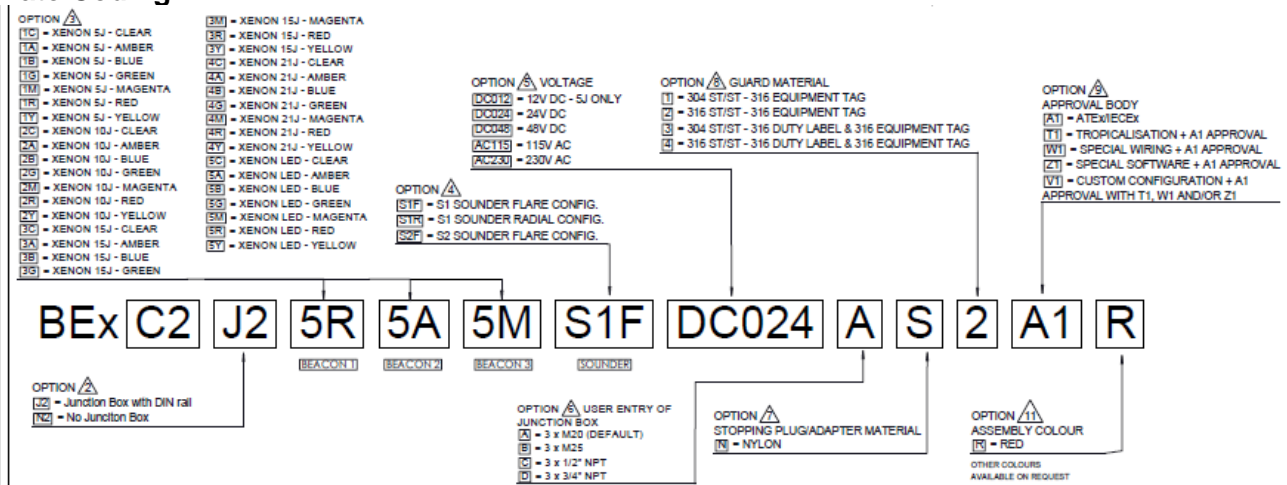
OPTION 3
1C = XENON 5J - CLEAR
1A = XENON 5J - AMBER
1B = XENON 5J - BLUE
1G = XENON 5J - GREEN
1M = XENON 5J - MAGENTA
1R = XENON 5J - RED
1Y = XENON 5J - YELLOW
2C = XENON 10J - CLEAR
2A = XENON 10J - AMBER
2B = XENON 10J - BLUE
2G = XENON 10J - GREEN
2M = XENON 10J - MAGENTA
2R = XENON 10J - RED
2Y = XENON 10J - YELLOW
3C = XENON 15J - CLEAR
3A = XENON 15J - AMBER
3B = XENON 15J - BLUE
3G = XENON 15J - GREEN

3M = XENON 15J - MAGENTA
3R = XENON 15J - RED
3Y = XENON 15J - YELLOW
4C = XENON 21J - CLEAR
4A = XENON 21J - AMBER
4B = XENON 21J - BLUE
4G = XENON 21J - GREEN
4M = XENON 21J - MAGENTA
4R = XENON 21J - RED
4Y = XENON 21J - YELLOW
5C = XENON LED - CLEAR
5A = XENON LED - AMBER
5B = XENON LED - BLUE
5G = XENON LED - GREEN
5M = XENON LED - MAGENTA
5R = XENON LED - RED
5Y = XENON LED - YELLOW

OPTION 5 VOLTAGE
DC012 = 12V DC - 5J ONLY
DC024 = 24V DC
DC048 = 48V DC
AC115 = 115V AC
AC230 = 230V AC

OPTION 8 GUARD MATERIAL
1 = 304 ST/ST - 316 EQUIPMENT TAG
2 = 316 ST/ST - 316 EQUIPMENT TAG
3 = 304 ST/ST - 316 DUTY LABEL & 316 EQUIPMENT TAG
4 = 316 ST/ST - 316 DUTY LABEL & 316 EQUIPMENT TAG

OPTION 9
APPROVAL BODY
A1 = ATEx/IECEx
T1 = TROPICALISATION + A1 APPROVAL
W1 = SPECIAL WIRING + A1 APPROVAL
Z1 = SPECIAL SOFTWARE + A1 APPROVAL
V1 = CUSTOM CONFIGURATION + A1 APPROVAL WITH T1, W1 AND/OR Z1

OPTION 4
S1F = S1 SOUNDER FLARE CONFIG.
S1R = S1 SOUNDER RADIAL CONFIG.
S2F = S2 SOUNDER FLARE CONFIG.

BEx C2 J2 5R 5A 5M S1F DC024 A S 2 A1 R

BEACON 1 BEACON 2 BEACON 3 SOUNDER

OPTION 2
J2 = Junction Box with DIN rail
N2 = No Junction Box

OPTION 6 USER ENTRY OF JUNCTION BOX
A = 3 x M20 (DEFAULT)
B = 3 x M25
C = 3 x 1/2" NPT
D = 3 x 3/4" NPT

OPTION 7
STOPPING PLUG/ADAPTER MATERIAL
N = NYLON

OPTION 11
ASSEMBLY COLOUR
R = RED
OTHER COLOURS AVAILABLE ON REQUEST